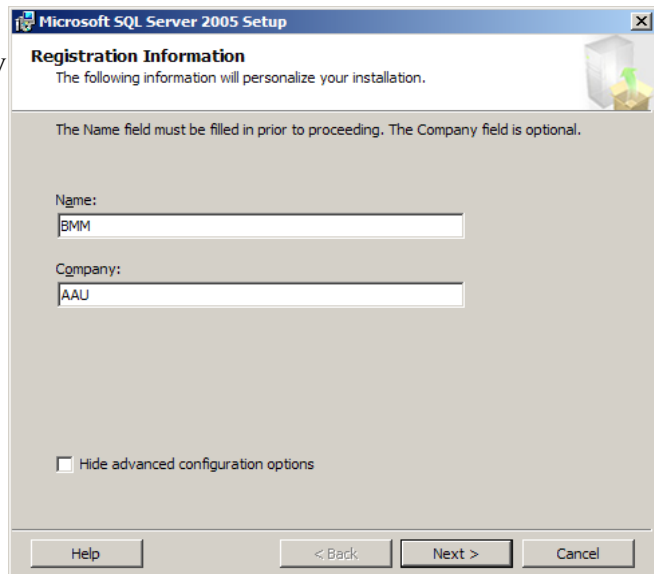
Microsoft SQL Server 2005 Setup

Registration Information
The following information will personalize your installation.

The Name field must be filled in prior to proceeding. The Company field is optional.

Name:
BMM

Company:
AAU

Hide advanced configuration options

Help
< Back
Next >
Cancel